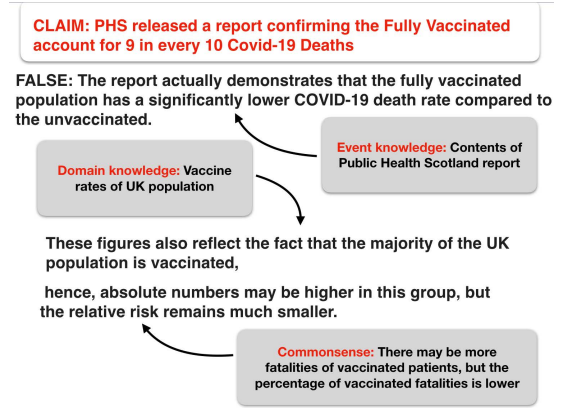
CLAIM: PHS released a report confirming the Fully Vaccinated account for 9 in every 10 Covid-19 Deaths

FALSE: The report actually demonstrates that the fully vaccinated population has a significantly lower COVID-19 death rate compared to the unvaccinated.

Event knowledge: Contents of Public Health Scotland report

Domain knowledge: Vaccine rates of UK population

These figures also reflect the fact that the majority of the UK population is vaccinated,

hence, absolute numbers may be higher in this group, but the relative risk remains much smaller.

Commonsense: There may be more fatalities of vaccinated patients, but the percentage of vaccinated fatalities is lower